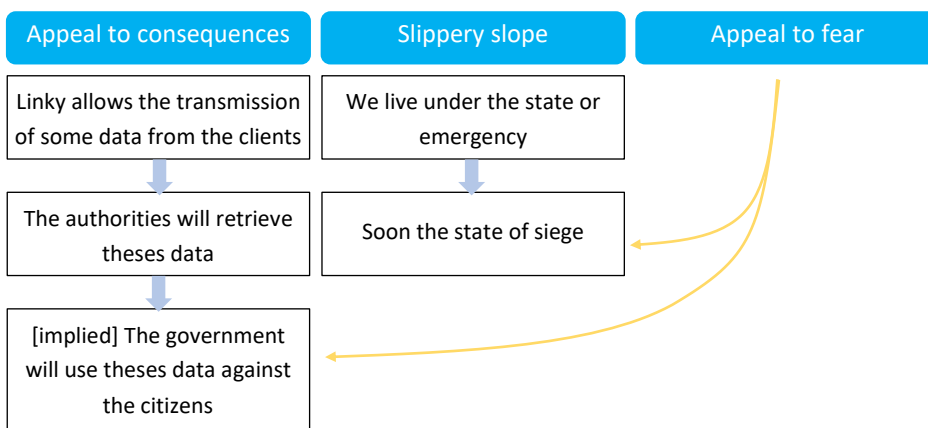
Appeal to consequences

Linky allows the transmission of some data from the clients

The authorities will retrieve theses data

[implied] The government will use theses data against the citizens

Slippery slope

We live under the state or emergency

Soon the state of siege

Appeal to fear